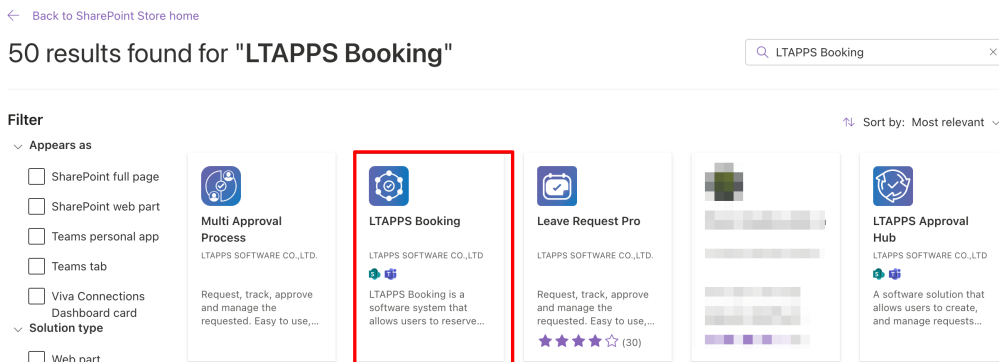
Back to SharePoint Store home

50 results found for "LTAPPS Booking"

LTAPPS Booking

Filter

Sort by: Most relevant

Appears as

SharePoint full page

SharePoint web part

Teams personal app

Teams tab

Viva Connections Dashboard card

Solution type

Web part

Multi Approval Process

LTAPPS SOFTWARE CO.,LTD.

Request, track, approve and manage the requested. Easy to use,...

LTAPPS Booking

LTAPPS SOFTWARE CO.,LTD

LTAPPS Booking is a software system that allows users to reserve...

Leave Request Pro

LTAPPS SOFTWARE CO.,LTD.

Request, track, approve and manage the requested. Easy to use,...

(30)

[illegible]

LTAPPS Approval Hub

LTAPPS SOFTWARE CO.,LTD.

A software solution that allows users to create, and manage requests...